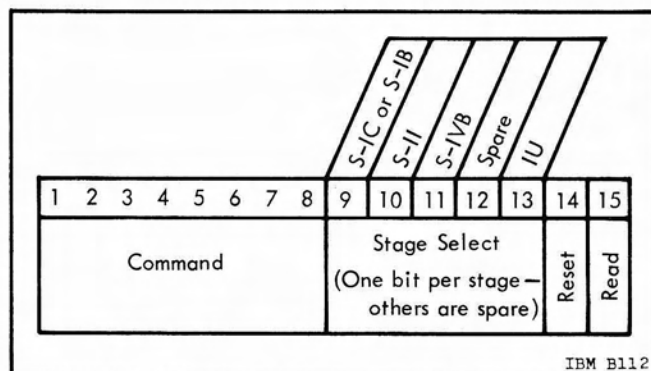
S-IC or S-IB
S-II
S-IVB
Spare
IU

| 1 | 2 | 3 | 4 | 5 | 6 | 7 | 8 | 9 | 10 | 11 | 12 | 13 | 14 | 15 |
|---|---|---|---|---|---|---|---|---|---|---|---|---|---|---|
| Command | | | | | | | | Stage Select (One bit per stage — others are spare) | | | | | Reset | Read |

IBM B112